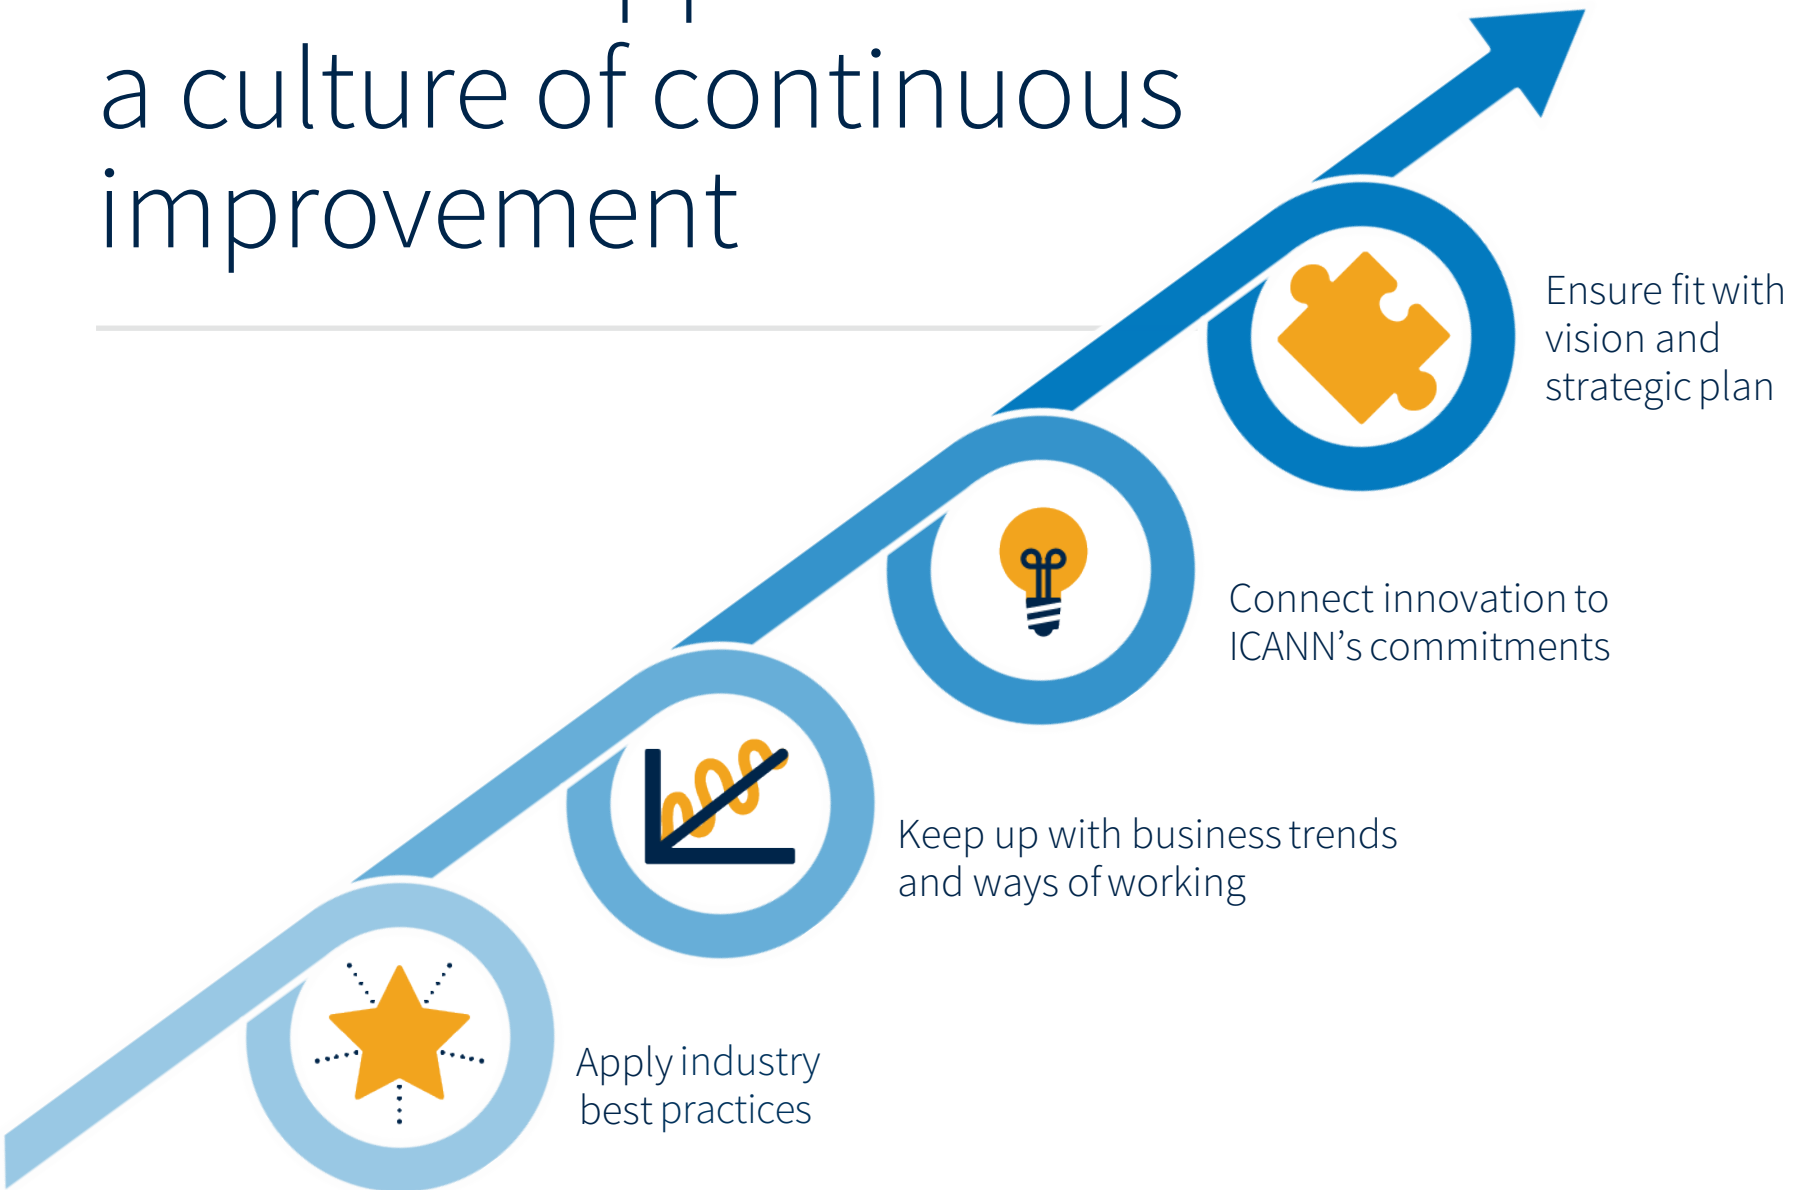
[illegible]
a culture of continuous improvement

Ensure fit with vision and strategic plan

Connect innovation to ICANN’s commitments

Keep up with business trends and ways of working

Apply industry best practices